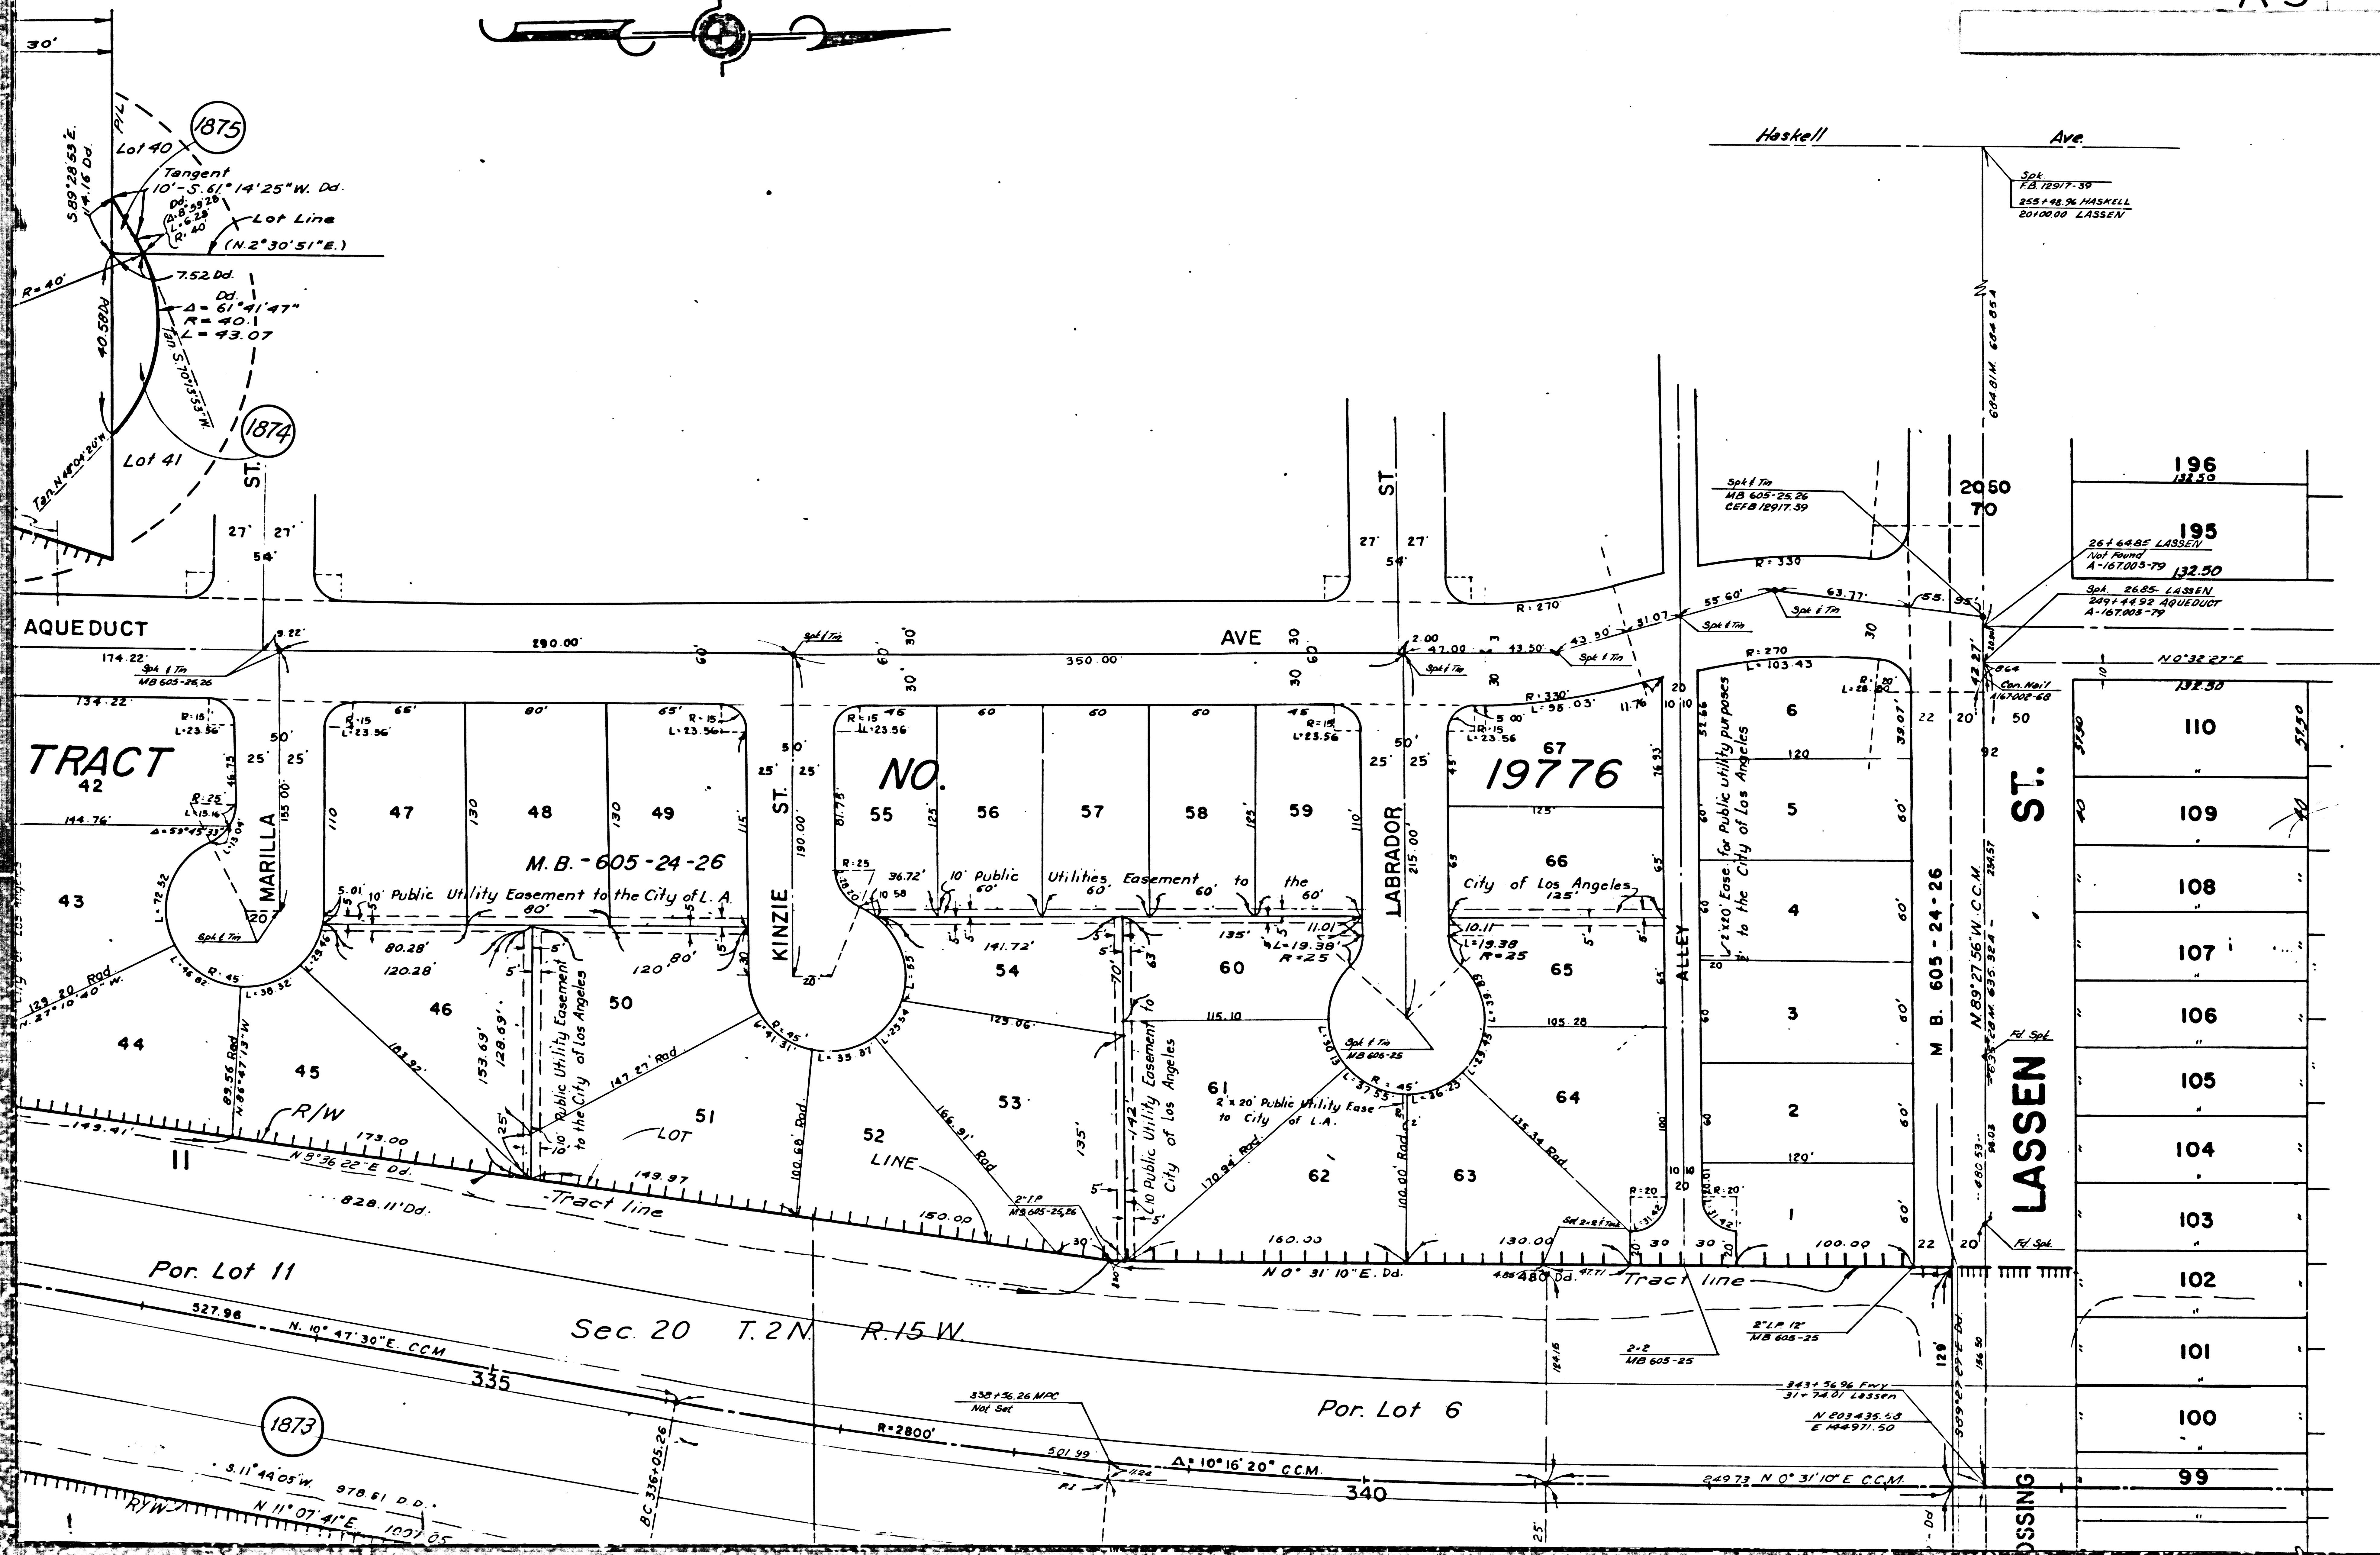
30'

1875
Lot 40
P/L
S 89°28'53"E. 4.16 Dd.
Tangent 10'-S.61°14'25"W. Dd.
Dd. Δ-8°59'28" L-6.28 R-40'
Lot Line
(N.2°30'51"E.)
R=40'
7.52 Dd.
Dd. Δ= 61°41'47" R= 40 L= 43.07
40.58Dd
Tan. S 70°15'53"W
1874
Lot 41
Tan. N 48°04'20"W.
ST.
27' 27'
54'

Haskell Ave.
Spk F.B. 12917-39
255+48.96 HASKELL
2010000 LASSEN
684.81M. 684.85A

Spk & Tin MB 605-25.26 CEFB 12917.39
2050
70
196
132.50
195
132.50
26+64.85 LASSEN Not Found A-167.003-79
Spk. 26.85 LASSEN 249+44.92 AQUEDUCT A-167.003-79

ST
27' 27'
54'
R=330
R=270
55.60'
63.77'
55.95'
31.07
43.50'
43.50'
47.00
2.00
Spk & Tin
Spk & Tin
Spk & Tin
Spk & Tin

AQUEDUCT
AVE
174.22'
Spk & Tin MB 605-25.26
290.00'
350.00'
60' 30' 30' 60
30 60
30
9.22'
134.22'
R=270 L=103.43
R=330' L=58.03'
11.76
N 0°32'27"E
132.50
Con. Nail A 167.002-68
864
42.27'

TRACT
42
NO.
19776
R=15 L=23.56
R=25
144.76'
Δ=53°45'33"
43
44
45
46
47
48
49
50
51
52
53
54
55
56
57
58
59
60
61
62
63
64
65
66
67
1
2
3
4
5
6
110
109
108
107
106
105
104
103
102
101
100
99

MARILLA
KINZIE ST.
LABRADOR
ALLEY
LASSEN ST.
M.B.-605-24-26
M B. 605-24-26
N 89°27'56"W. C.C.M.

10' Public Utility Easement to the City of L. A.
10' Public Utilities Easement to the City of Los Angeles
10' Public Utility Easement to the City of Los Angeles
10 Public Utility Easement to City of Los Angeles
2' x 20' Public Utility Ease to City of L.A.
2' x 20' Ease. for Public utility purposes to the City of Los Angeles

155.00
190.00'
215.00'
50' 25' 25'
66' 80' 65' 46 60 60 60 45
110 130 130 115 125 125 110 65 65
80.28' 120.28' 120' 80' 141.72' 135' 125' 120
5.01
36.72'
10.58
L=19.38' R=25
L=19.38 R=25
11.01
10.11
115.10
105.28
129.06'
153.69' 128.69'
147.27' Rad
183.92'
89.56 Rad N 86°47'13"W
129.20 Rad N 27°10'40"W.
100.69' Rad
166.91' Rad
170.94' Rad
100.00' Rad
135.34 Rad
L=72.52 L=46.82 R=45 L=38.32 L=23.56
L=41.31 R=45 L=35.87 L=23.54
L=37.55 R=45 L=36.25
Spk & Tin
Spk & Tin MB 606-25
R/W
LOT
LINE
173.00
149.41'
149.97
150.00
160.00
130.00
100.00
N 8°36'22"E Dd.
828.11' Dd.
Tract line
Tract line
2-I.P. MB 605-25.26
N 0° 31' 10" E. Dd.
480 Dd.
11
R:20
Set 2-I.P. & Tag

Por. Lot 11
Sec. 20 T.2N. R.15 W.
527.98
N. 10° 47' 30" E. C.C.M.
335
Por. Lot 6
1873
R=2800'
338+56.26 MPC Not Set
501.99
Δ=10°16'20" C.C.M.
340
BC 336+05.26
S. 11°44'05"W. 978.61 D.D.
N 11°07'41"E. 1007.05
R/W
2" I.P. 12" MB 605-25
2-2 MB 605-25
343+56.96 Fwy 31+74.01 Lassen
N 203435.58 E 144971.50
249.73 N 0° 31'10" E C.C.M.
Fd Spk
Fd Spk
OSSING